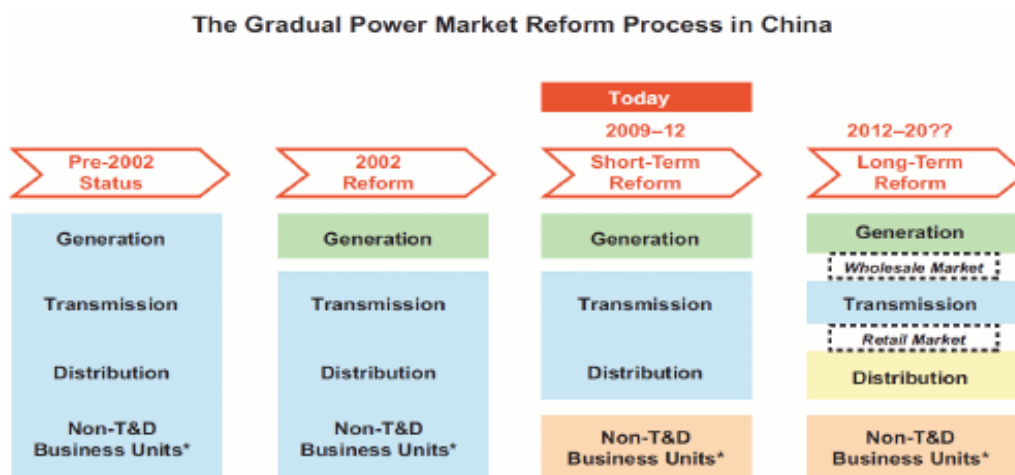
The Gradual Power Market Reform Process in China

Today

2009–12

2012–20??

Pre-2002 Status

2002 Reform

Short-Term Reform

Long-Term Reform

Generation

Transmission

Distribution

Non-T&D Business Units*

Generation

Transmission

Distribution

Non-T&D Business Units*

Generation

Transmission

Distribution

Non-T&D Business Units*

Generation

Wholesale Market

Transmission

Retail Market

Distribution

Non-T&D Business Units*